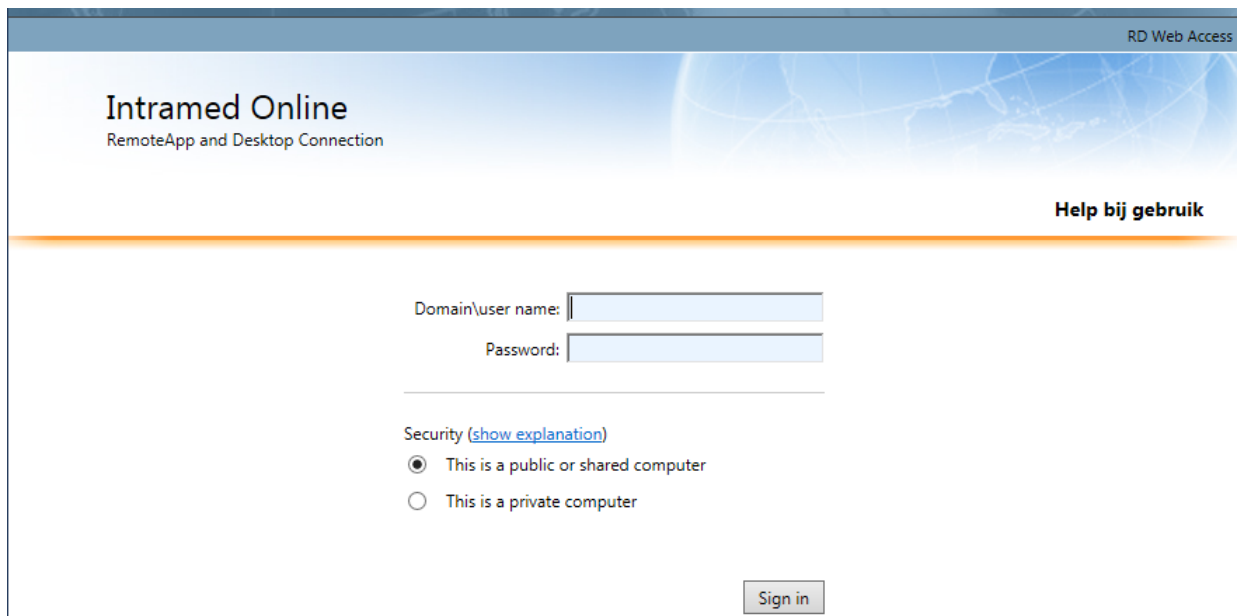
RD Web Access

Intramed Online
RemoteApp and Desktop Connection

Help bij gebruik

Domain\user name:

Password:

Security (show explanation)

This is a public or shared computer

This is a private computer

Sign in